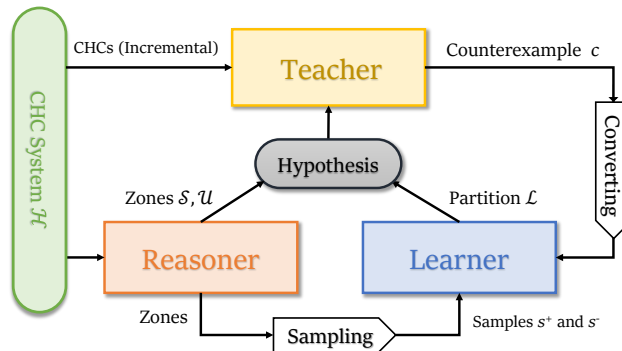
CHC System $\mathcal{H}$

CHCs (Incremental)

Teacher

Counterexample $c$

Converting

Hypothesis

Zones $\mathcal{S}, \mathcal{U}$

Partition $\mathcal{L}$

Reasoner

Learner

Zones

Sampling

Samples $s^+$ and $s^-$